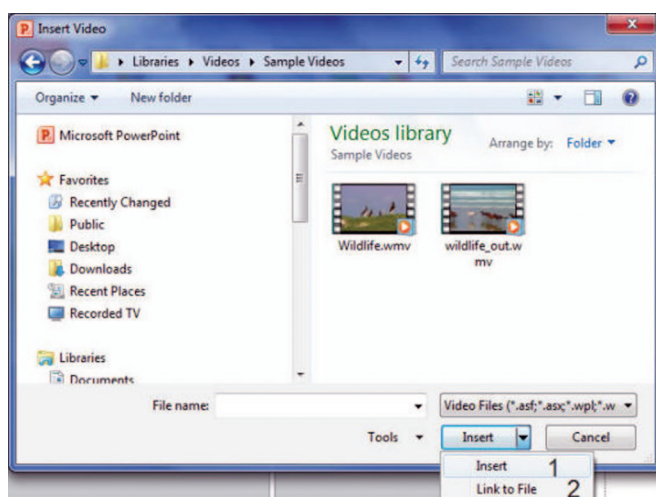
Insert Video

Libraries ▸ Videos ▸ Sample Videos

Search Sample Videos

Organize ▾ New folder

Microsoft PowerPoint

Favorites
Recently Changed
Public
Desktop
Downloads
Recent Places
Recorded TV

Libraries
Documents

Videos library
Sample Videos

Arrange by: Folder ▾

Wildlife.wmv

wildlife_out.wmv

File name:

Video Files (*.asf;*.asx;*.wpl;*.w

Tools ▾

Insert

Cancel

Insert 1
Link to File 2